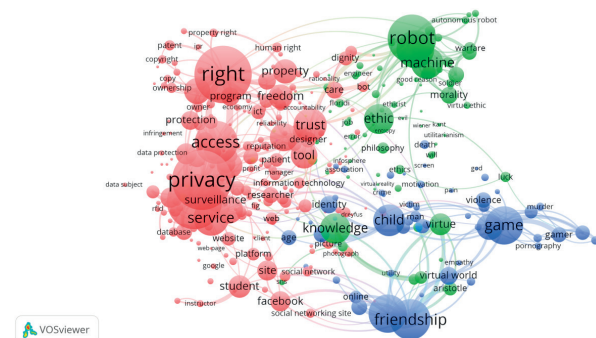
property right
patent
ipr
copyright
copy
ownership
right
human right
property
program
freedom
owner
economy
protection
infringement
access
data protection
data subject
privacy
surveillance
red
service
database
website
google
platform
student
instructor
webpage
site
social network
facebook
social networking site
online
friendship
robot
autonomous robot
machine
warfare
dignity
rationality
engineer
good reason
soldier
care
bot
morality
virtue ethic
trust
designer
accountability
ict
reliability
ethic
ethicist
wiener
kant
utilitarianism
philosophy
death
will
screen
god
luck
tool
reputation
patient
manager
profit
infosphere
ethics
information technology
virtuality
motivation
pain
researcher
identity
dreyfus
victim
man
violence
murder
knowledge
child
virtue
game
gamer
pornography
age
client
picture
photograph
empathy
virtual world
aristotle
utility
web
VOSviewer